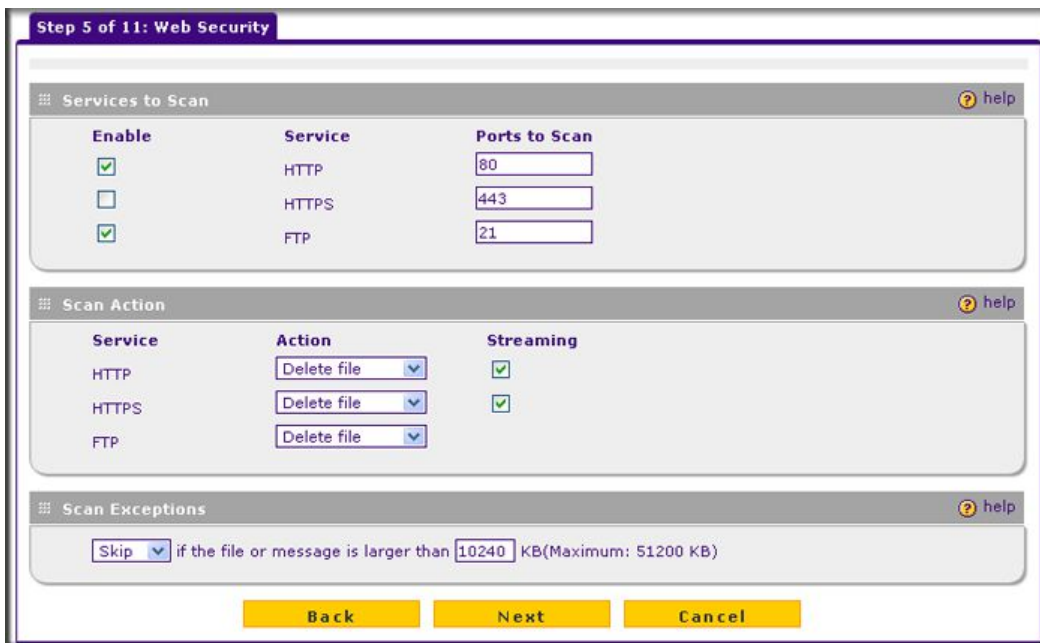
Step 5 of 11: Web Security

Services to Scan

help

| Enable | Service | Ports to Scan |
|---|---|---|
| ☑ | HTTP | 80 |
| ☐ | HTTPS | 443 |
| ☑ | FTP | 21 |

Scan Action

help

| Service | Action | Streaming |
|---|---|---|
| HTTP | Delete file | ☑ |
| HTTPS | Delete file | ☑ |
| FTP | Delete file | |

Scan Exceptions

help

Skip if the file or message is larger than 10240 KB(Maximum: 51200 KB)

Back Next Cancel